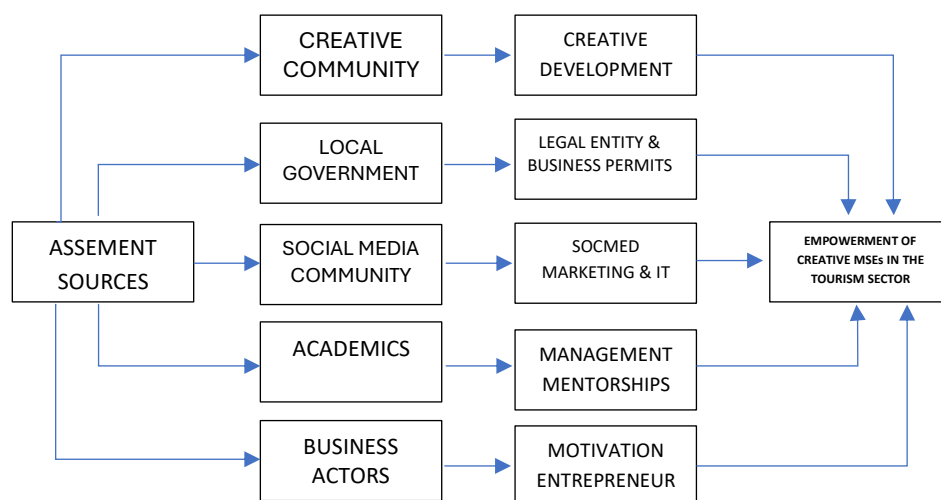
ASSEMENT SOURCES

CREATIVE COMMUNITY

CREATIVE DEVELOPMENT

LOCAL GOVERNMENT

LEGAL ENTITY & BUSINESS PERMITS

SOCIAL MEDIA COMMUNITY

SOCMED MARKETING & IT

ACADEMICS

MANAGEMENT MENTORSHIPS

BUSINESS ACTORS

MOTIVATION ENTREPRENEUR

EMPOWERMENT OF CREATIVE MSEs IN THE TOURISM SECTOR